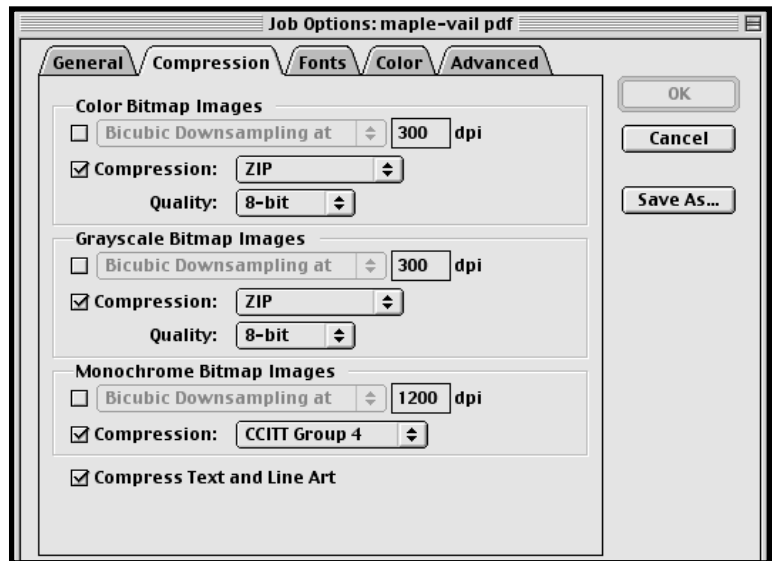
Job Options: maple-vail pdf

General
Compression
Fonts
Color
Advanced

Color Bitmap Images
Bicubic Downsampling at
300
dpi
Compression:
ZIP
Quality:
8-bit

Grayscale Bitmap Images
Bicubic Downsampling at
300
dpi
Compression:
ZIP
Quality:
8-bit

Monochrome Bitmap Images
Bicubic Downsampling at
1200
dpi
Compression:
CCITT Group 4

Compress Text and Line Art

OK
Cancel
Save As...